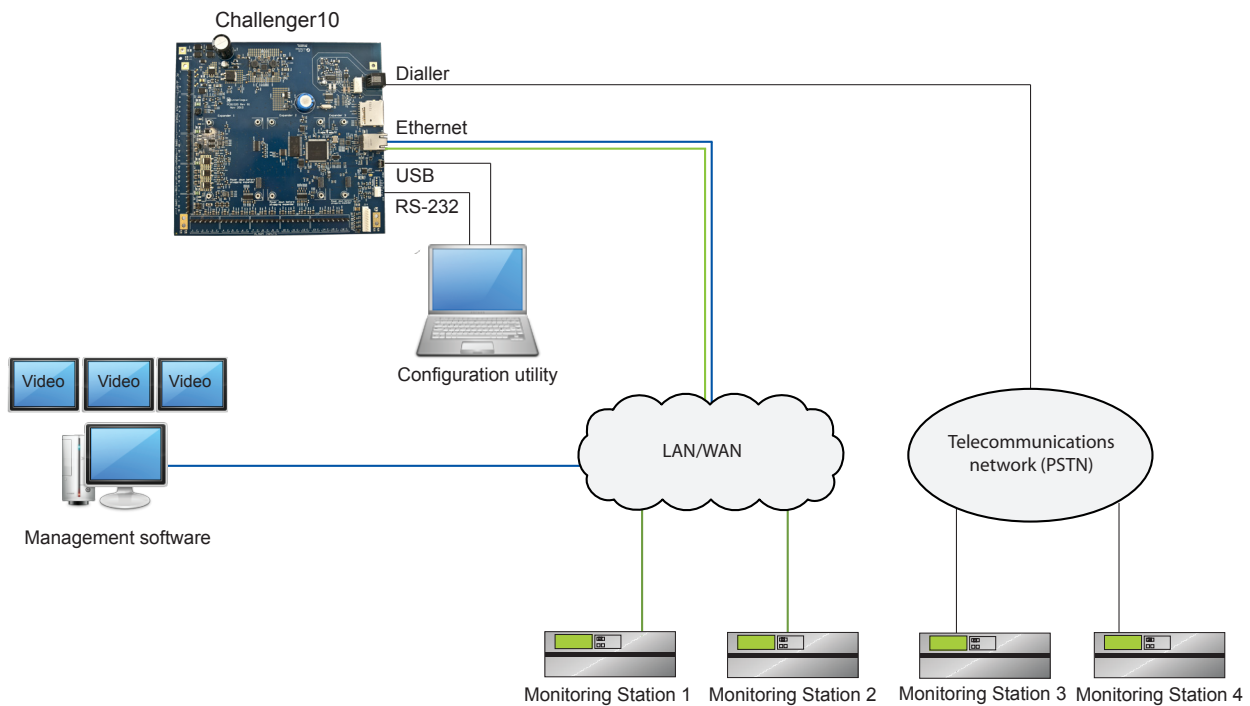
Challenger10

Dialler

Ethernet

USB

RS-232

Configuration utility

Video

Video

Video

Management software

LAN/WAN

Telecommunications network (PSTN)

Monitoring Station 1

Monitoring Station 2

Monitoring Station 3

Monitoring Station 4